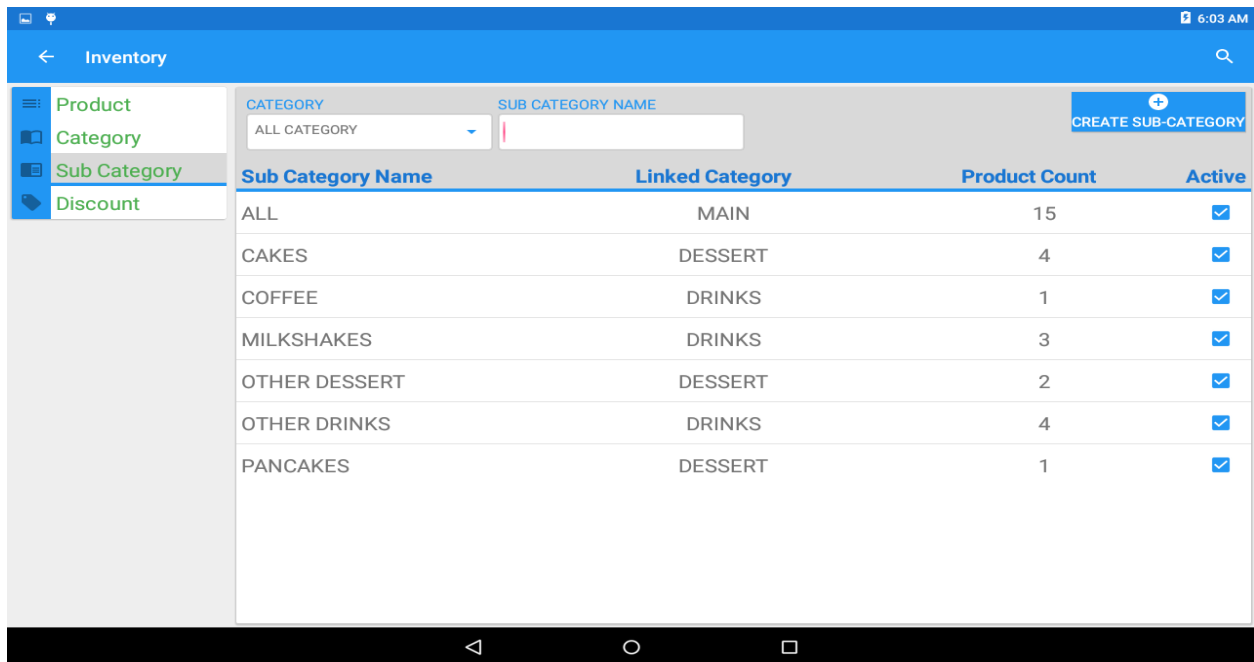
6:03 AM

Inventory

Product
Category
Sub Category
Discount

CATEGORY
ALL CATEGORY

SUB CATEGORY NAME

CREATE SUB-CATEGORY

| Sub Category Name | Linked Category | Product Count | Active |
|---|---|---|---|
| ALL | MAIN | 15 | |
| CAKES | DESSERT | 4 | |
| COFFEE | DRINKS | 1 | |
| MILKSHAKES | DRINKS | 3 | |
| OTHER DESSERT | DESSERT | 2 | |
| OTHER DRINKS | DRINKS | 4 | |
| PANCAKES | DESSERT | 1 | |